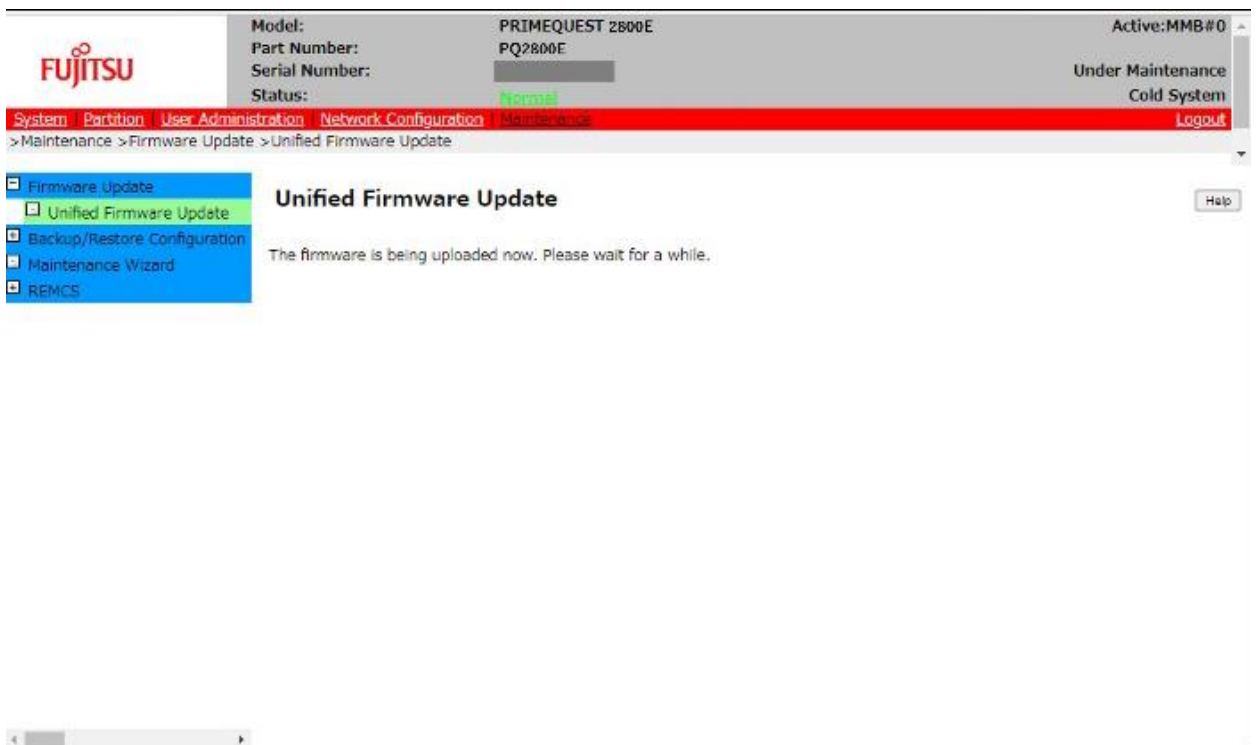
FUJITSU

Model: PRIMEQUEST 2800E
Part Number: PQ2800E
Serial Number:
Status: Normal

Active:MMB#0
Under Maintenance
Cold System

System | Partition | User Administration | Network Configuration | Maintenance
Logout

>Maintenance >Firmware Update >Unified Firmware Update

Firmware Update
Unified Firmware Update
Backup/Restore Configuration
Maintenance Wizard
REMCS

Unified Firmware Update

Help

The firmware is being uploaded now. Please wait for a while.